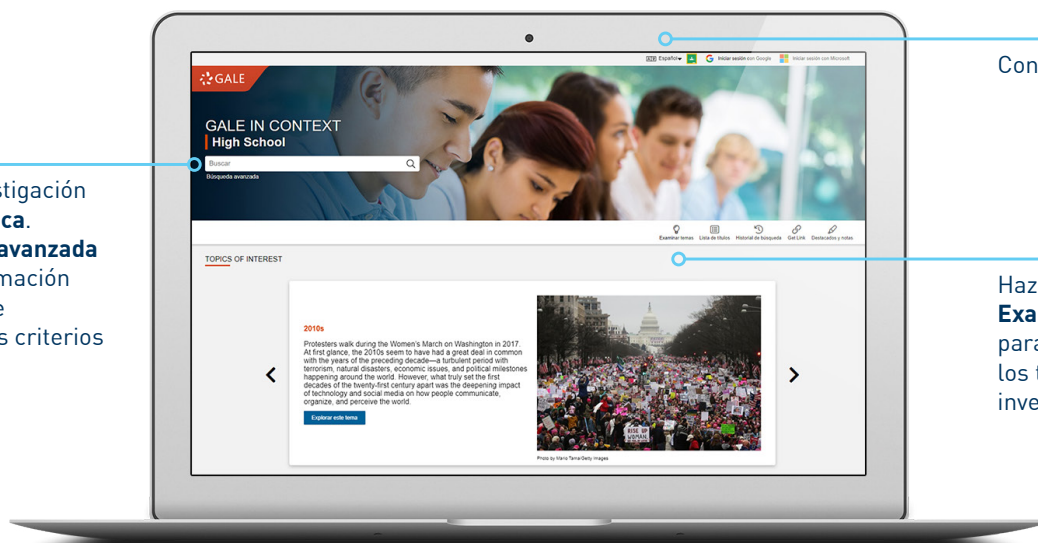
stigación
ca.
avanzada
mación
e
s criterios

Con

Haz
Exa
para
los t
inve

Español Iniciar sesión con Google Iniciar sesión con Microsoft

GALE

GALE IN CONTEXT
High School

Buscar
Búsqueda avanzada

Examinar temas Lista de títulos Historial de búsqueda Get Link Destacados y notas

TOPICS OF INTEREST

2010s

Protesters walk during the Women's March on Washington in 2017. At first glance, the 2010s seem to have had a great deal in common with the years of the preceding decade—a turbulent period with terrorism, natural disasters, economic issues, and political milestones happening around the world. However, what truly set the first decades of the twenty-first century apart was the deepening impact of technology and social media on how people communicate, organize, and perceive the world.

Explorar este tema

RISE UP WOMAN

Photo by Mario Tama/Getty Images